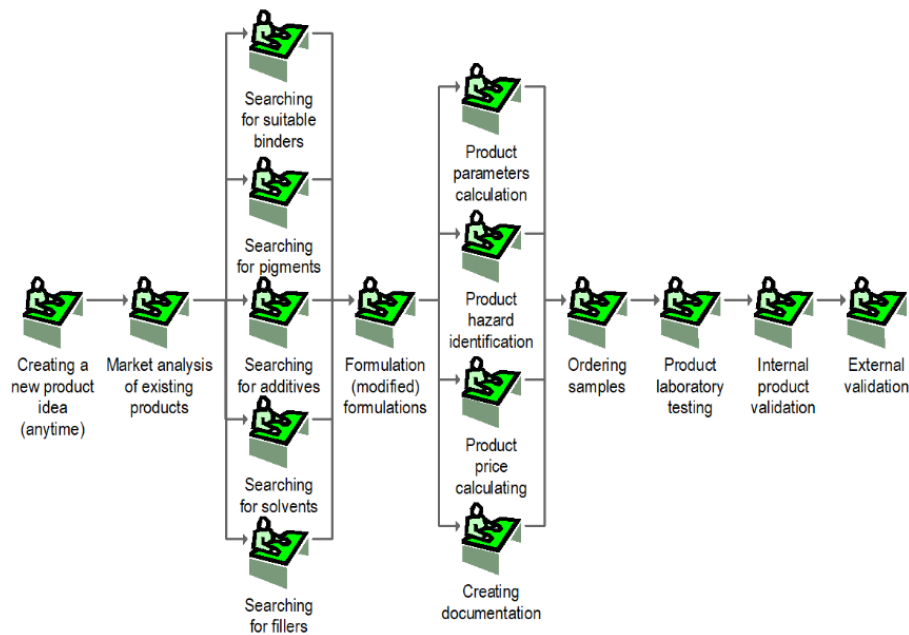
Creating a new product idea (anytime)

Market analysis of existing products

Searching for suitable binders

Searching for pigments

Searching for additives

Searching for solvents

Searching for fillers

Formulation (modified) formulations

Product parameters calculation

Product hazard identification

Product price calculating

Creating documentation

Ordering samples

Product laboratory testing

Internal product validation

External validation